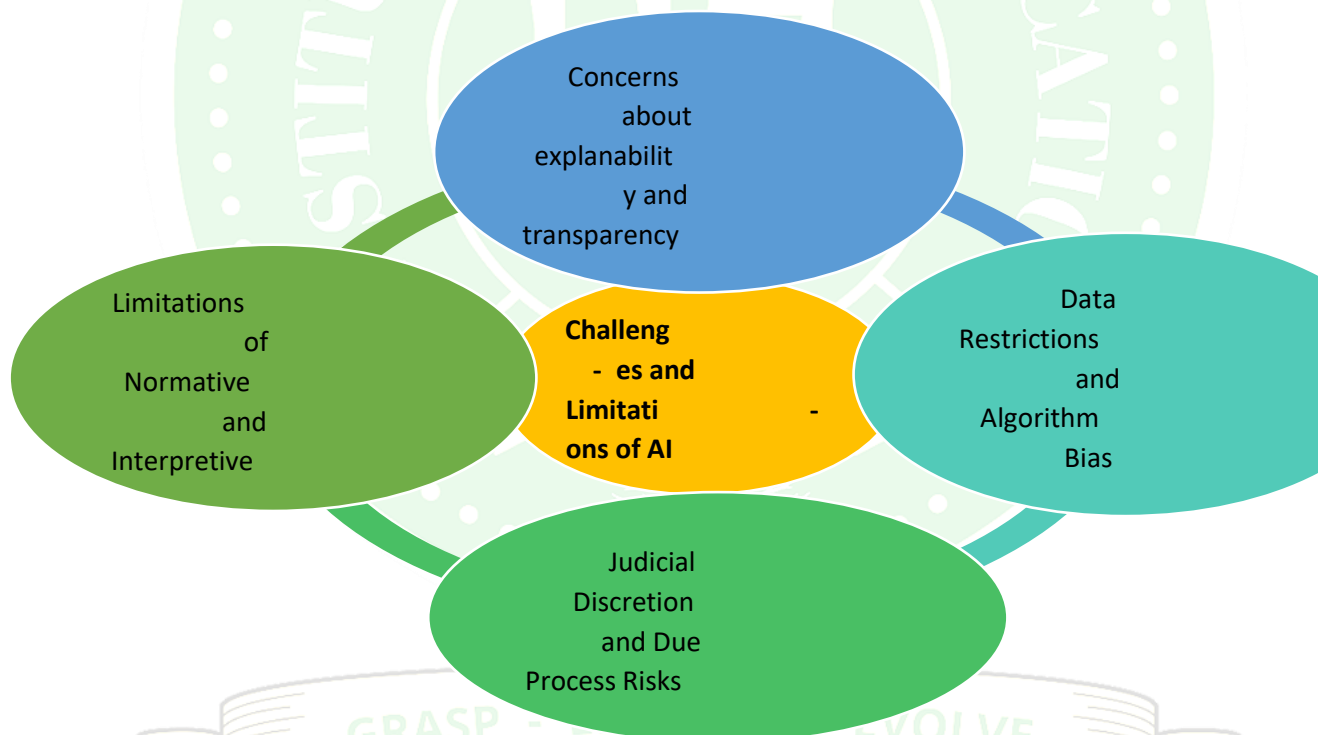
Concerns about explanability and transparency

Limitations of Normative and Interpretive

Challeng - es and Limitati - ons of AI

Data Restrictions and Algorithm Bias

Judicial Discretion and Due Process Risks

GRASP - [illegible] EVOLVE